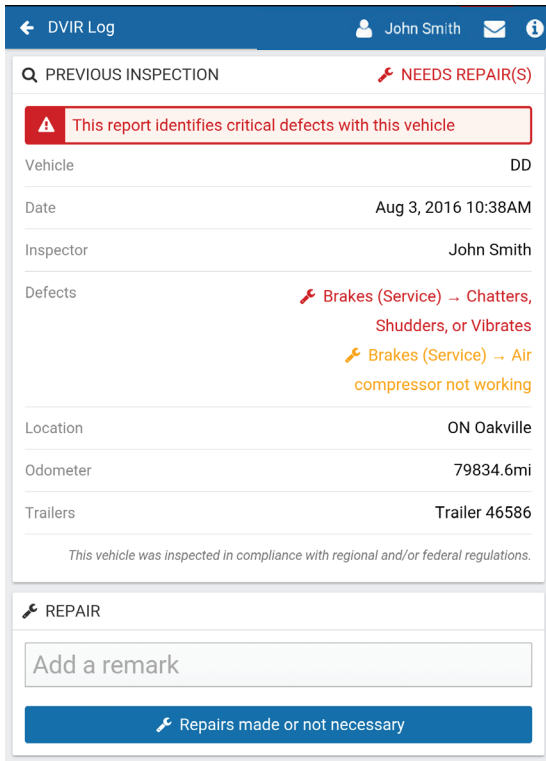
DVIR Log

John Smith

PREVIOUS INSPECTION

NEEDS REPAIR(S)

This report identifies critical defects with this vehicle

| | |
|---|---|
| Vehicle | DD |
| Date | Aug 3, 2016 10:38AM |
| Inspector | John Smith |
| Defects | Brakes (Service) → Chatters, Shudders, or Vibrates<br>Brakes (Service) → Air compressor not working |
| Location | ON Oakville |
| Odometer | 79834.6mi |
| Trailers | Trailer 46586 |

This vehicle was inspected in compliance with regional and/or federal regulations.

REPAIR

Add a remark

Repairs made or not necessary